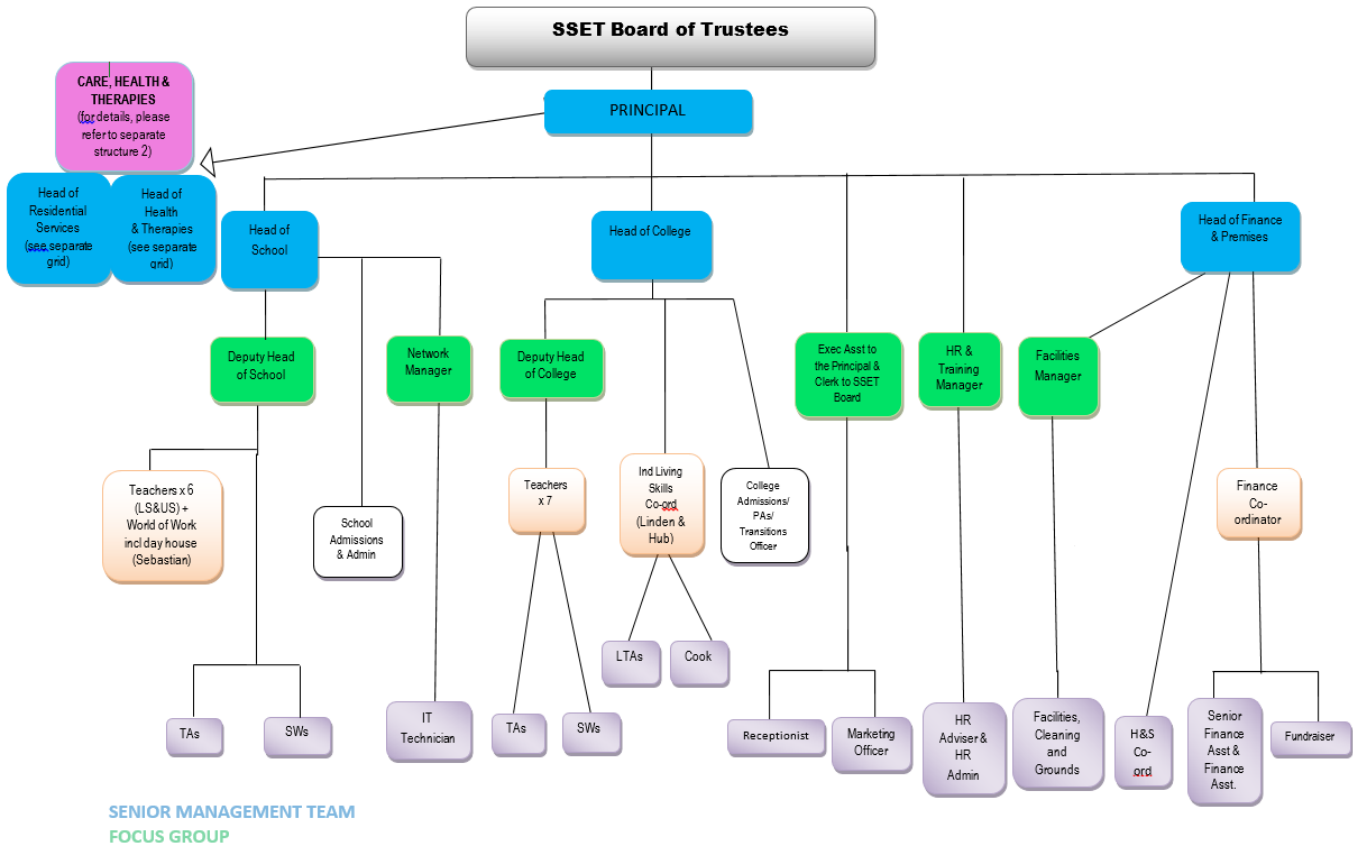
SSET Board of Trustees

CARE, HEALTH & THERAPIES (for details, please refer to separate structure 2)

PRINCIPAL

Head of Residential Services (see separate grid)

Head of Health & Therapies (see separate grid)

Head of School

Head of College

Head of Finance & Premises

Deputy Head of School

Network Manager

Deputy Head of College

Exec Asst to the Principal & Clerk to SSET Board

HR & Training Manager

Facilities Manager

Teachers x 6 (LS&US) + World of Work incl day house (Sebastian)

School Admissions & Admin

Teachers x 7

Ind Living Skills Co-ord (Linden & Hub)

College Admissions/ PAs/ Transitions Officer

Finance Co-ordinator

LTAs

Cook

TAs

SWs

IT Technician

TAs

SWs

Receptionist

Marketing Officer

HR Adviser & HR Admin

Facilities, Cleaning and Grounds

H&S Co-ord

Senior Finance Asst & Finance Asst.

Fundraiser

SENIOR MANAGEMENT TEAM
FOCUS GROUP